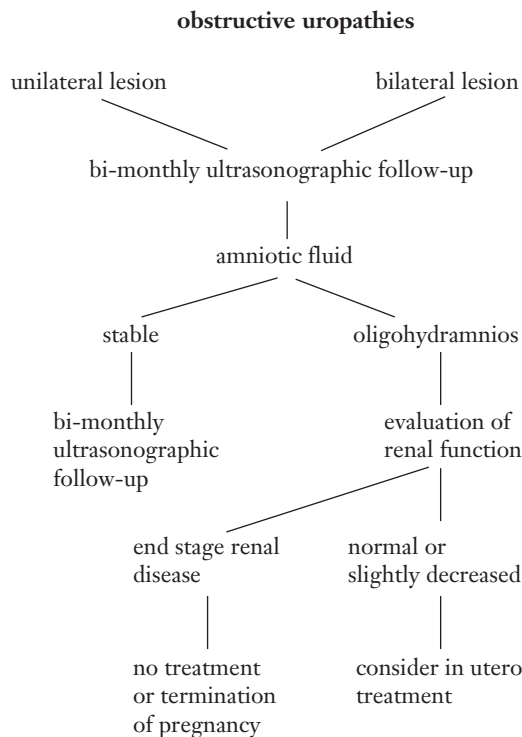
**obstructive uropathies**

unilateral lesion

bilateral lesion

bi-monthly ultrasonographic follow-up

amniotic fluid

stable

oligohydramnios

bi-monthly ultrasonographic follow-up

evaluation of renal function

end stage renal disease

normal or slightly decreased

no treatment or termination of pregnancy

consider in utero treatment